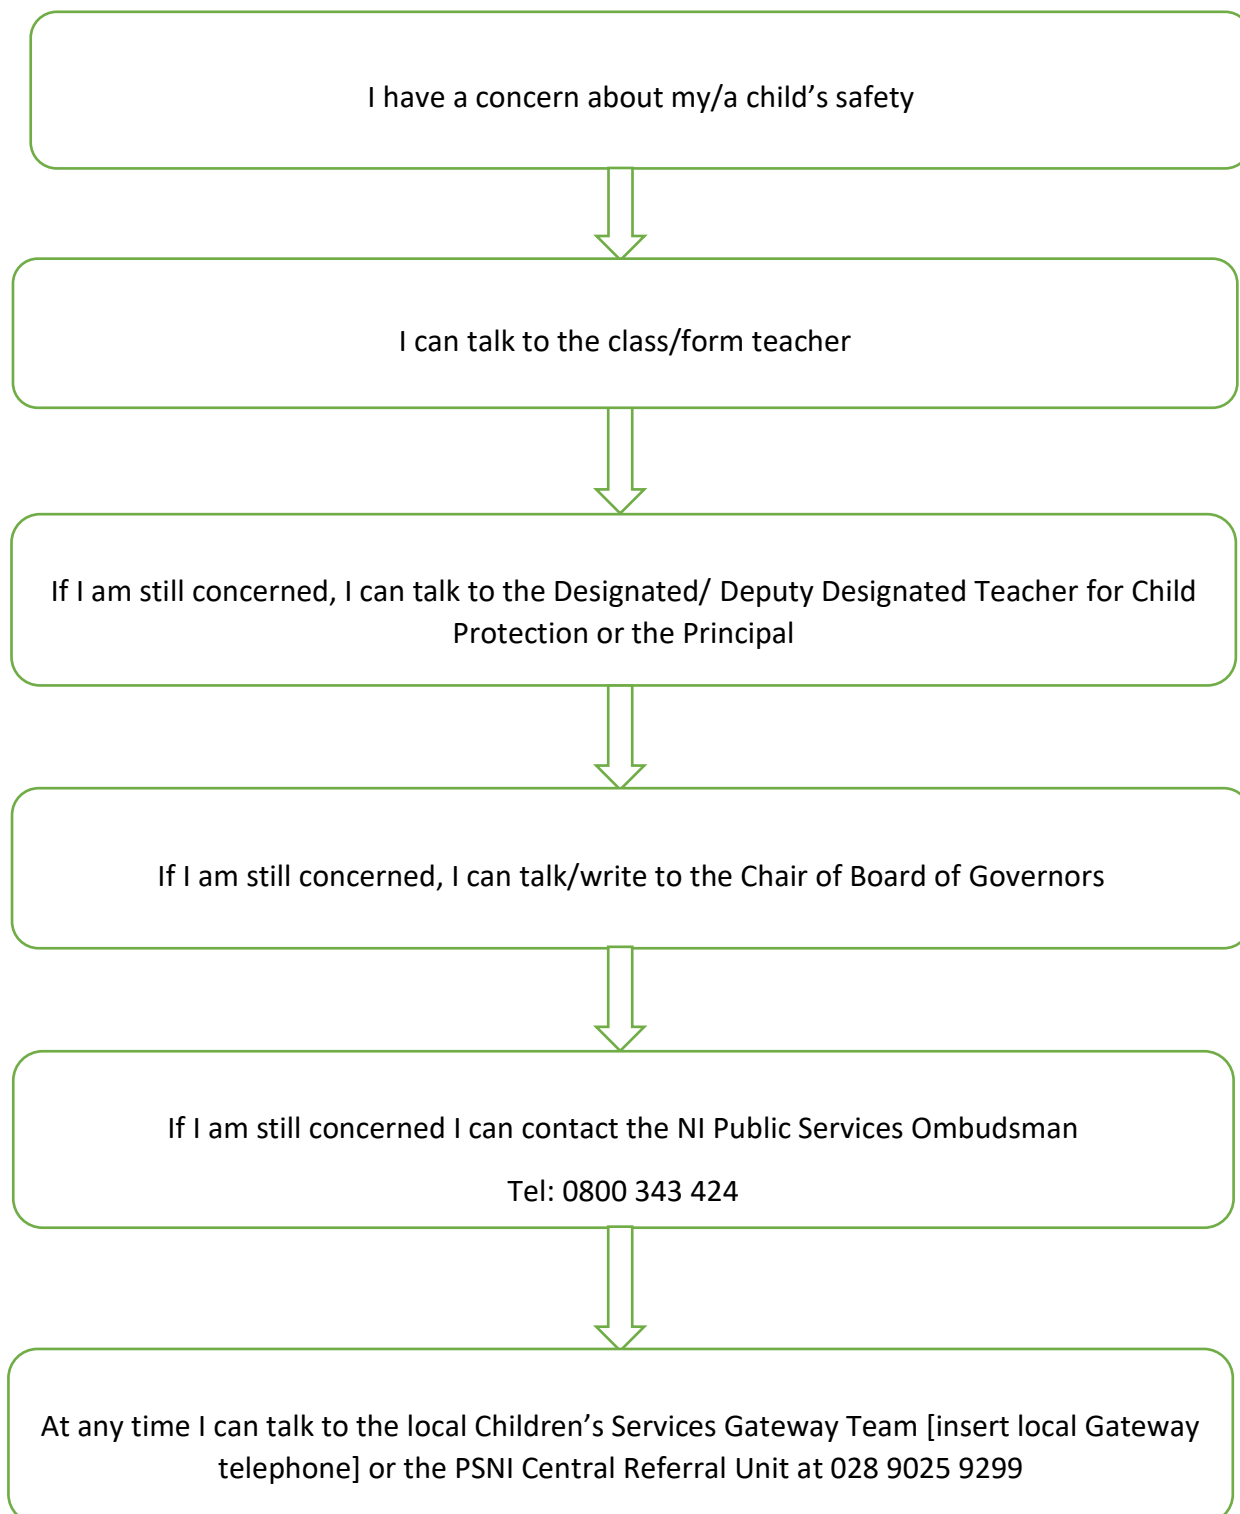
I have a concern about my/a child’s safety

I can talk to the class/form teacher

If I am still concerned, I can talk to the Designated/ Deputy Designated Teacher for Child Protection or the Principal

If I am still concerned, I can talk/write to the Chair of Board of Governors

If I am still concerned I can contact the NI Public Services Ombudsman

Tel: 0800 343 424

At any time I can talk to the local Children’s Services Gateway Team [insert local Gateway telephone] or the PSNI Central Referral Unit at 028 9025 9299